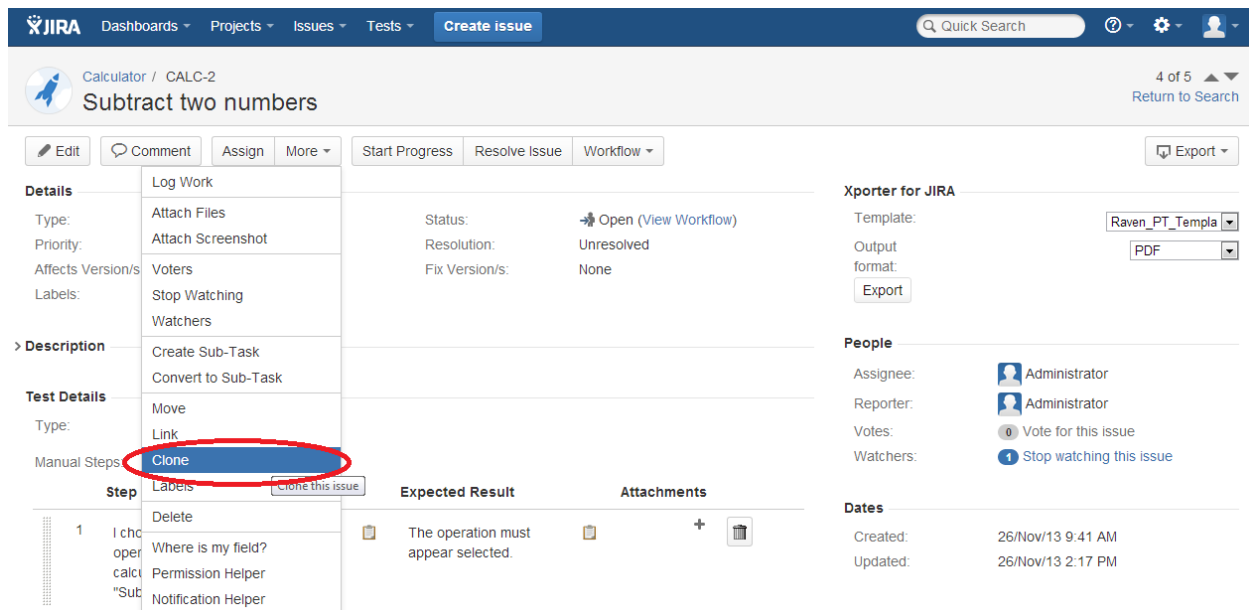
JIRA Dashboards Projects Issues Tests Create issue Quick Search

Calculator / CALC-2
Subtract two numbers

4 of 5
Return to Search

Edit Comment Assign More Start Progress Resolve Issue Workflow Export

Details
Type:
Priority:
Affects Version/s:
Labels:

Status: Open (View Workflow)
Resolution: Unresolved
Fix Version/s: None

Log Work
Attach Files
Attach Screenshot
Voters
Stop Watching
Watchers
Create Sub-Task
Convert to Sub-Task
Move
Link
Clone
Labels
Clone this issue
Delete
Where is my field?
Permission Helper
Notification Helper

Description

Test Details
Type:
Manual Steps:

| Step | | Expected Result | Attachments |
|---|---|---|---|
| 1 | I cho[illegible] oper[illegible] calcu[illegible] "Sub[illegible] | The operation must appear selected. | |

Xporter for JIRA
Template: Raven_PT_Templa
Output format: PDF
Export

People
Assignee: Administrator
Reporter: Administrator
Votes: 0 Vote for this issue
Watchers: 1 Stop watching this issue

Dates
Created: 26/Nov/13 9:41 AM
Updated: 26/Nov/13 2:17 PM